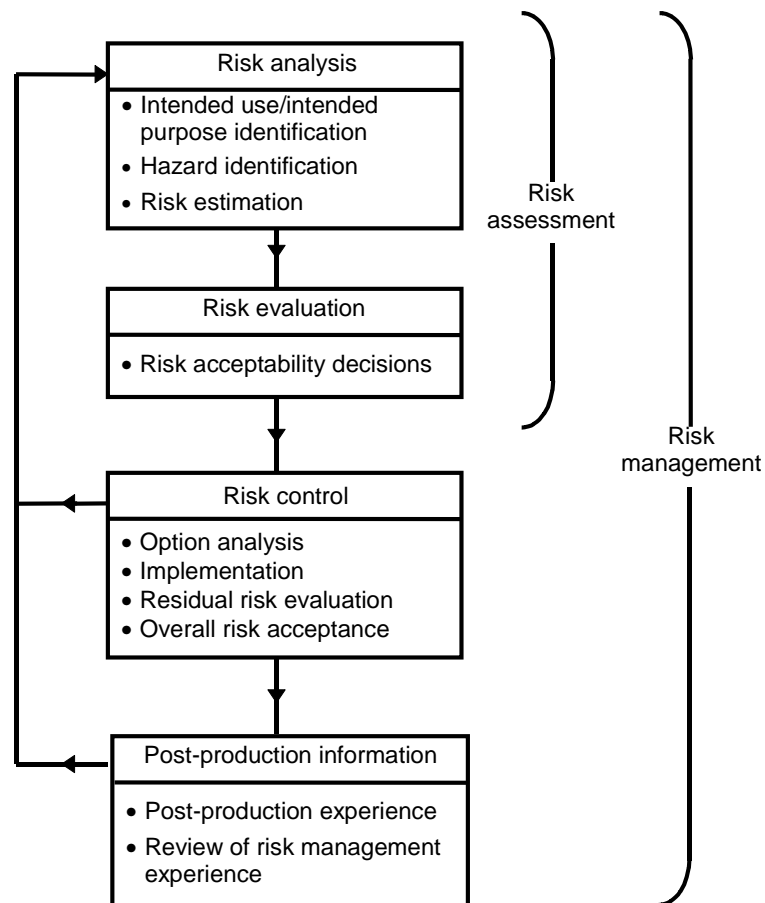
Risk analysis

• Intended use/intended purpose identification
• Hazard identification
• Risk estimation

Risk assessment

Risk evaluation

• Risk acceptability decisions

Risk management

Risk control

• Option analysis
• Implementation
• Residual risk evaluation
• Overall risk acceptance

Post-production information

• Post-production experience
• Review of risk management experience